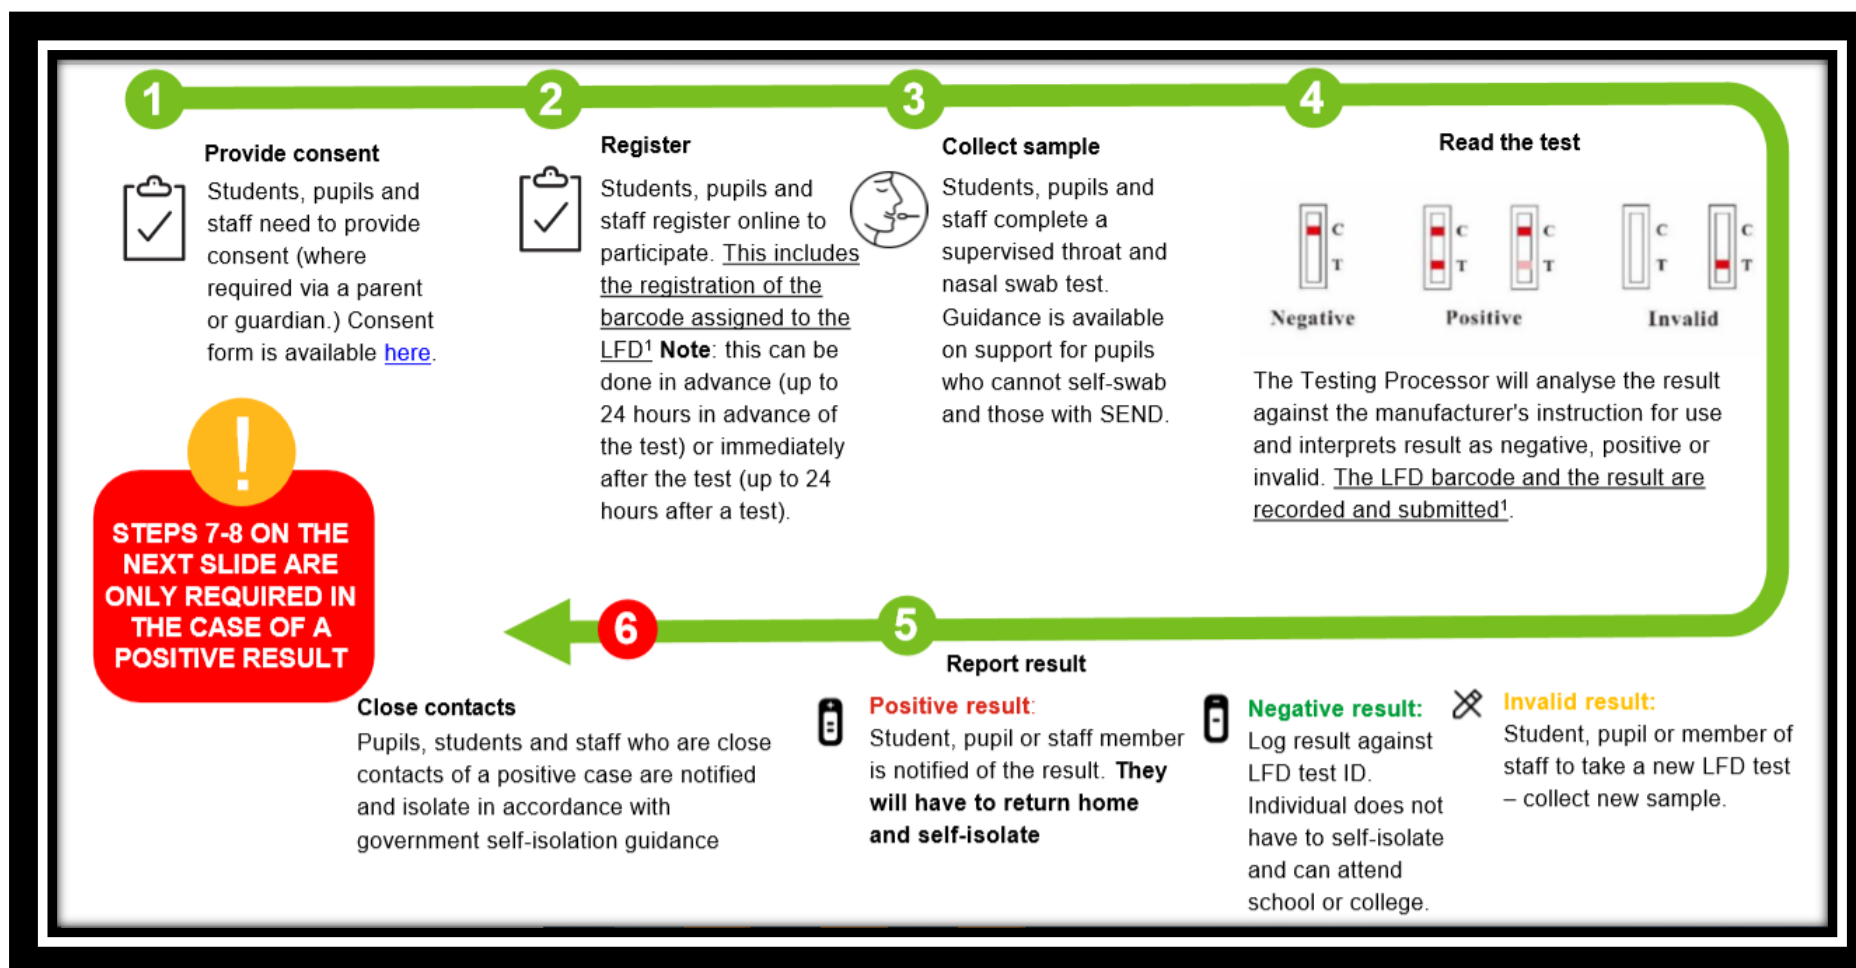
1

Provide consent

Students, pupils and staff need to provide consent (where required via a parent or guardian.) Consent form is available here.

2

Register

Students, pupils and staff register online to participate. This includes the registration of the barcode assigned to the LFD¹ Note: this can be done in advance (up to 24 hours in advance of the test) or immediately after the test (up to 24 hours after a test).

3

Collect sample

Students, pupils and staff complete a supervised throat and nasal swab test. Guidance is available on support for pupils who cannot self-swab and those with SEND.

4

Read the test

C T C T C T C T C T

Negative Positive Invalid

The Testing Processor will analyse the result against the manufacturer's instruction for use and interprets result as negative, positive or invalid. The LFD barcode and the result are recorded and submitted¹.

!

STEPS 7-8 ON THE NEXT SLIDE ARE ONLY REQUIRED IN THE CASE OF A POSITIVE RESULT

6

Close contacts

Pupils, students and staff who are close contacts of a positive case are notified and isolate in accordance with government self-isolation guidance

5

Report result

Positive result:
Student, pupil or staff member is notified of the result. They will have to return home and self-isolate

Negative result:
Log result against LFD test ID. Individual does not have to self-isolate and can attend school or college.

Invalid result:
Student, pupil or member of staff to take a new LFD test – collect new sample.